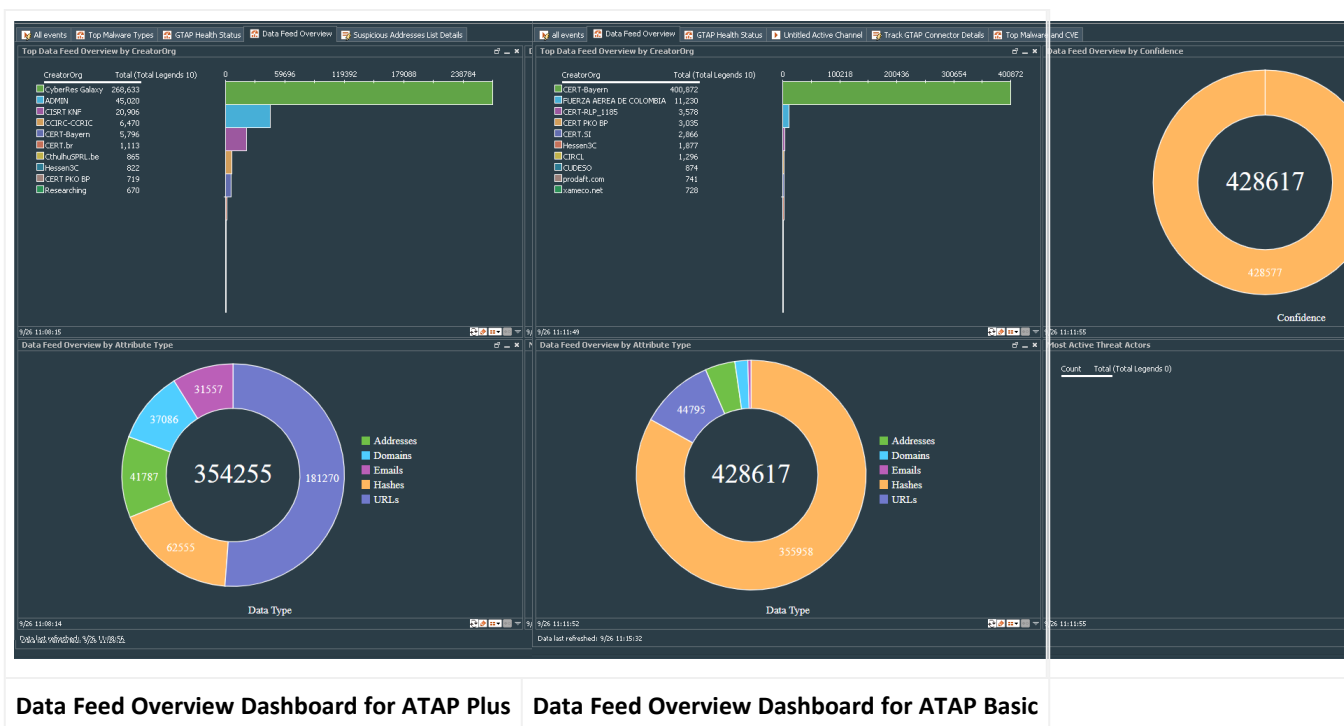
All events | Top Malware Types | GTAP Health Status | Data Feed Overview | Suspicious Addresses List Details

Top Data Feed Overview by CreatorOrg

| CreatorOrg | Total (Total Legends 10) |
|---|---|
| CyberRes Galaxy | 268,633 |
| ADMIN | 45,020 |
| CISRT KNF | 20,906 |
| CCIRC-CCRIC | 6,470 |
| CERT-Bayern | 5,796 |
| CERT.br | 1,113 |
| CthulhuSPRL.be | 865 |
| Hessen3C | 822 |
| CERT PKO BP | 719 |
| Researching | 670 |

0 59696 119392 179088 238784

9/26 11:08:15

Data Feed Overview by Attribute Type

354255

31557
37086
41787
62555
181270

Addresses
Domains
Emails
Hashes
URLs

Data Type

9/26 11:08:14

Data last refreshed: 9/26 11:08:55

all events | Data Feed Overview | GTAP Health Status | Untitled Active Channel | Track GTAP Connector Details | Top Malware and CVE

Top Data Feed Overview by CreatorOrg

| CreatorOrg | Total (Total Legends 10) |
|---|---|
| CERT-Bayern | 400,872 |
| FUERZA AEREA DE COLOMBIA | 11,230 |
| CERT-RLP_1185 | 3,578 |
| CERT PKO BP | 3,035 |
| CERT.SI | 2,866 |
| Hessen3C | 1,877 |
| CIRCL | 1,296 |
| CUDESO | 874 |
| prodaft.com | 741 |
| xameco.net | 728 |

0 100218 200436 300654 400872

9/26 11:11:49

Data Feed Overview by Attribute Type

428617

44795
355958

Addresses
Domains
Emails
Hashes
URLs

Data Type

9/26 11:11:52

Data last refreshed: 9/26 11:15:32

Data Feed Overview by Confidence

428617

428577

Confidence

9/26 11:11:55

Most Active Threat Actors

Count Total (Total Legends 0)

9/26 11:11:55

Data Feed Overview Dashboard for ATAP Plus

Data Feed Overview Dashboard for ATAP Basic